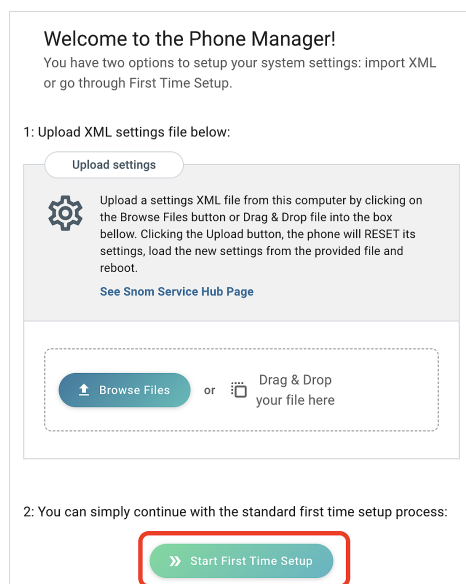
Welcome to the Phone Manager!

You have two options to setup your system settings: import XML or go through First Time Setup.

1: Upload XML settings file below:

Upload settings

Upload a settings XML file from this computer by clicking on the Browse Files button or Drag & Drop file into the box bellow. Clicking the Upload button, the phone will RESET its settings, load the new settings from the provided file and reboot.

See Snom Service Hub Page

Browse Files or Drag & Drop your file here

2: You can simply continue with the standard first time setup process:

Start First Time Setup